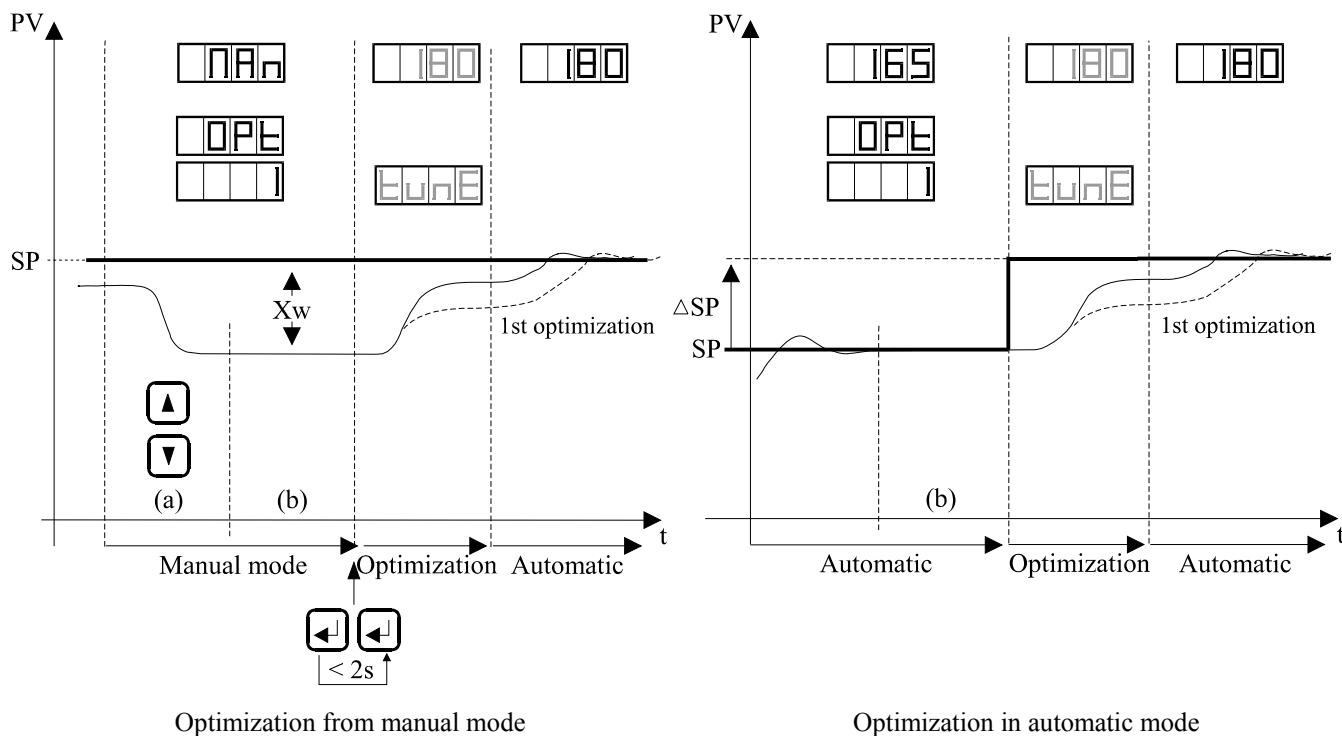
PV

MAn

180

180

OPt

1

tunE

SP

Xw

1st optimization

(a)

(b)

t

Manual mode

Optimization

Automatic

< 2s

Optimization from manual mode

PV

165

180

180

OPt

1

tunE

△SP

SP

1st optimization

(b)

t

Automatic

Optimization

Automatic

Optimization in automatic mode